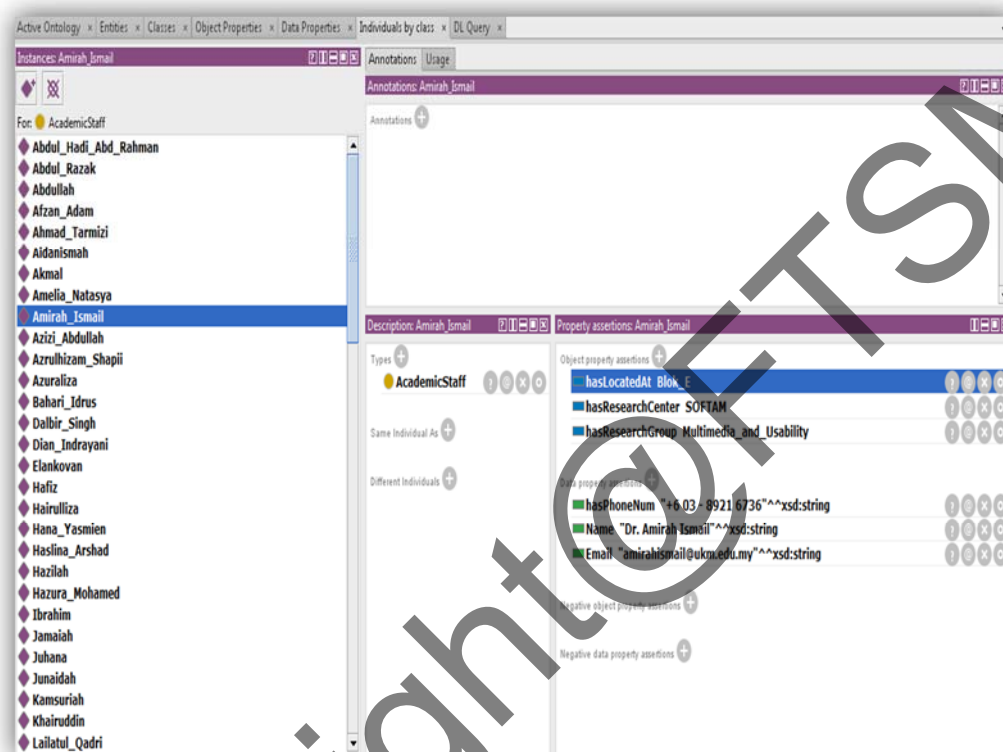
Active Ontology × Entities × Classes × Object Properties × Data Properties × Individuals by class × DL Query ×

Instances: Amirah_Ismail

For: AcademicStaff

Abdul_Hadi_Abd_Rahman
Abdul_Razak
Abdullah
Afzan_Adam
Ahmad_Tarmizi
Aidanismah
Akmal
Amelia_Natasya
Amirah_Ismail
Azizi_Abdullah
Azrulhizam_Shapii
Azuraliza
Bahari_Idrus
Dalbir_Singh
Dian_Indrayani
Elankovan
Hafiz
Hairulliza
Hana_Yasmien
Haslina_Arshad
Hazilah
Hazura_Mohamed
Ibrahim
Jamaiah
Juhana
Junaidah
Kamsuriah
Khairuddin
Lailatul_Qadri

Annotations Usage

Annotations: Amirah_Ismail

Annotations

Description: Amirah_Ismail

Types
AcademicStaff

Same Individual As

Different Individuals

Property assertions: Amirah_Ismail

Object property assertions
hasLocatedAt Blok_E
hasResearchCenter SOFTAM
hasResearchGroup Multimedia_and_Usability

Data property assertions
hasPhoneNum "+6 03 - 8921 6736"^^xsd:string
Name "Dr. Amirah Ismail"^^xsd:string
Email "amirahismail@ukm.edu.my"^^xsd:string

Negative object property assertions

Negative data property assertions

Copyright@FTSM